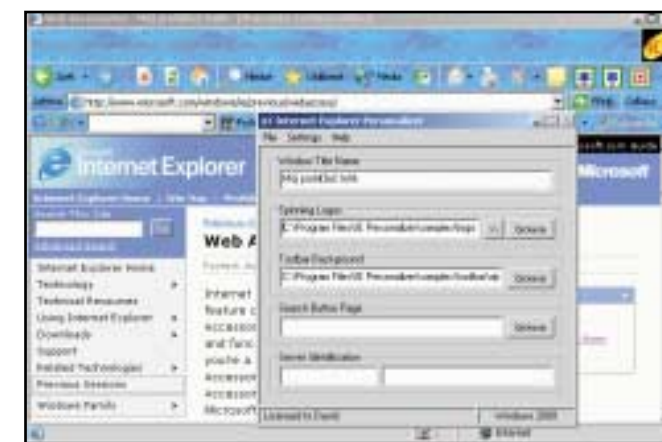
Internet Explorer

Internet Explorer Personalizer
File Settings Help

Window Title Name
My polished look

Spinning Logo
C:\Program Files\IE Personalizer\samples\logo
Browse

Toolbar Background
C:\Program Files\IE Personalizer\samples\toolbar
Browse

Search Button Page
Browse

Server Identification

Licensed to David
Windows 2000

Microsoft

Web A

Internet Explorer Home
Technology
Technical Resources
Using Internet Explorer
Downloads
Support
Related Technologies
Previous Versions
Windows Family

Internet
feature
Accessor
and func
you're a
Accessor
Accessor
Microsoft

Internet